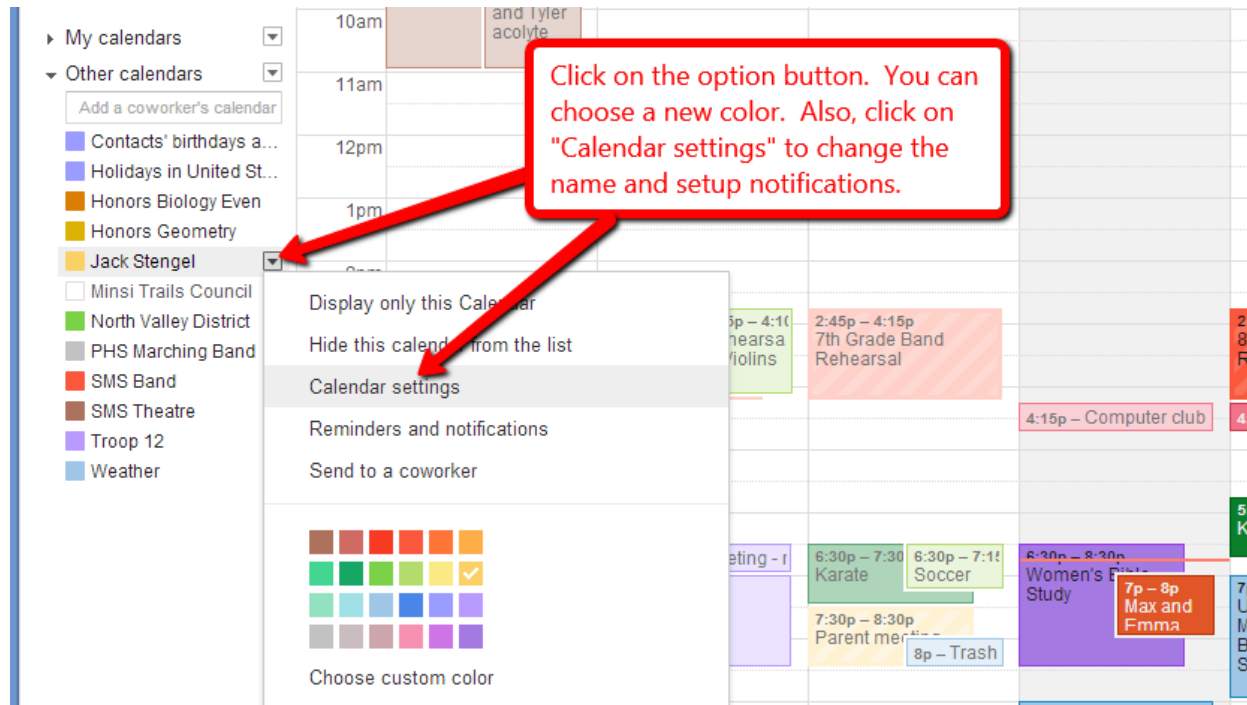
My calendars

Other calendars

Add a coworker's calendar

Contacts' birthdays a...

Holidays in United St...

Honors Biology Even

Honors Geometry

Jack Stengel

Minsi Trails Council

North Valley District

PHS Marching Band

SMS Band

SMS Theatre

Troop 12

Weather

10am

11am

12pm

1pm

and Tyler acolyte

Click on the option button. You can choose a new color. Also, click on "Calendar settings" to change the name and setup notifications.

Display only this Calendar

Hide this calend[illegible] from the list

Calendar settings

Reminders and notifications

Send to a coworker

Choose custom color

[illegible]5p – 4:1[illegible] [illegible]hearsa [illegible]iolins

2:45p – 4:15p 7th Grade Band Rehearsal

4:15p – Computer club

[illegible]eting - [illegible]

6:30p – 7:30 Karate

6:30p – 7:1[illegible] Soccer

7:30p – 8:30p Parent me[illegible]

8p – Trash

6:30p – 8:30p Women's Bi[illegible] Study

7p – 8p Max and Emma